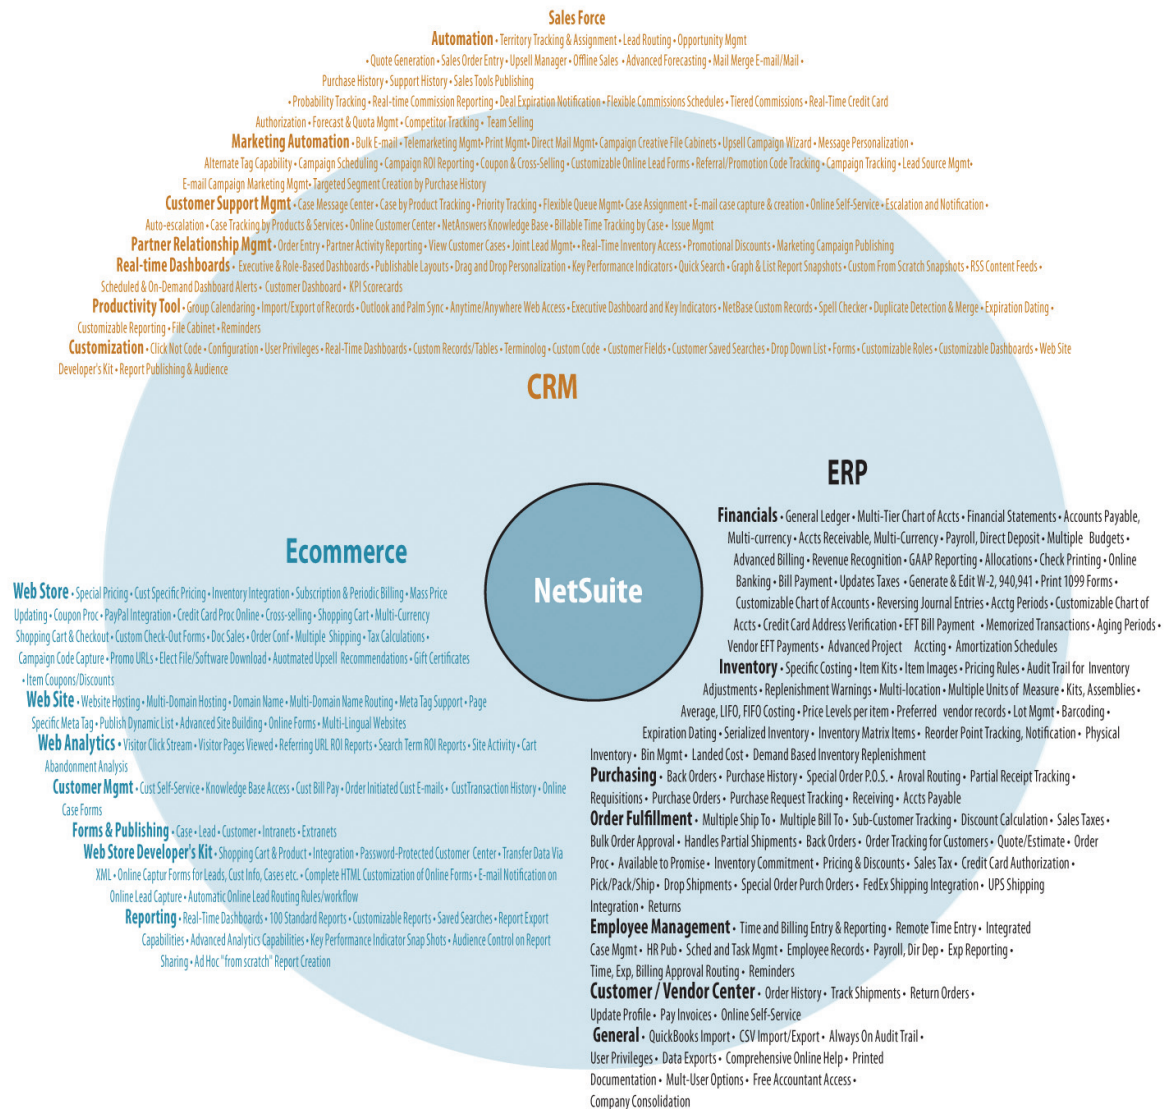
Sales Force

Automation • Territory Tracking & Assignment • Lead Routing • Opportunity Mgmt • Quote Generation • Sales Order Entry • Upsell Manager • Offline Sales • Advanced Forecasting • Mail Merge E-mail/Mail • Purchase History • Support History • Sales Tools Publishing • Probability Tracking • Real-time Commission Reporting • Deal Expiration Notification • Flexible Commissions Schedules • Tiered Commissions • Real-Time Credit Card Authorization • Forecast & Quota Mgmt • Competitor Tracking • Team Selling

Marketing Automation • Bulk E-mail • Telemarketing Mgmt • Print Mgmt • Direct Mail Mgmt • Campaign Creative File Cabinets • Upsell Campaign Wizard • Message Personalization • Alternate Tag Capability • Campaign Scheduling • Campaign ROI Reporting • Coupon & Cross-Selling • Customizable Online Lead Forms • Referral/Promotion Code Tracking • Campaign Tracking • Lead Source Mgmt • E-mail Campaign Marketing Mgmt • Targeted Segment Creation by Purchase History

Customer Support Mgmt • Case Message Center • Case by Product Tracking • Priority Tracking • Flexible Queue Mgmt • Case Assignment • E-mail case capture & creation • Online Self-Service • Escalation and Notification • Auto-escalation • Case Tracking by Products & Services • Online Customer Center • NetAnswers Knowledge Base • Billable Time Tracking by Case • Issue Mgmt

Partner Relationship Mgmt • Order Entry • Partner Activity Reporting • View Customer Cases • Joint Lead Mgmt • Real-Time Inventory Access • Promotional Discounts • Marketing Campaign Publishing

Real-time Dashboards • Executive & Role-Based Dashboards • Publishable Layouts • Drag and Drop Personalization • Key Performance Indicators • Quick Search • Graph & List Report Snapshots • Custom From Scratch Snapshots • RSS Content Feeds • Scheduled & On-Demand Dashboard Alerts • Customer Dashboard • KPI Scorecards

Productivity Tool • Group Calendaring • Import/Export of Records • Outlook and Palm Sync • Anytime/Anywhere Web Access • Executive Dashboard and Key Indicators • NetBase Custom Records • Spell Checker • Duplicate Detection & Merge • Expiration Dating • Customizable Reporting • File Cabinet • Reminders

Customization • Click Not Code • Configuration • User Privileges • Real-Time Dashboards • Custom Records/Tables • Terminolog • Custom Code • Customer Fields • Customer Saved Searches • Drop Down List • Forms • Customizable Roles • Customizable Dashboards • Web Site Developer's Kit • Report Publishing & Audience

CRM

ERP

Financials • General Ledger • Multi-Tier Chart of Accts • Financial Statements • Accounts Payable, Multi-currency • Accts Receivable, Multi-Currency • Payroll, Direct Deposit • Multiple Budgets • Advanced Billing • Revenue Recognition • GAAP Reporting • Allocations • Check Printing • Online Banking • Bill Payment • Updates Taxes • Generate & Edit W-2, 940,941 • Print 1099 Forms • Customizable Chart of Accounts • Reversing Journal Entries • Acctg Periods • Customizable Chart of Accts • Credit Card Address Verification • EFT Bill Payment • Memorized Transactions • Aging Periods • Vendor EFT Payments • Advanced Project Accting • Amortization Schedules

Inventory • Specific Costing • Item Kits • Item Images • Pricing Rules • Audit Trail for Inventory Adjustments • Replenishment Warnings • Multi-location • Multiple Units of Measure • Kits, Assemblies • Average, LIFO, FIFO Costing • Price Levels per item • Preferred vendor records • Lot Mgmt • Barcoding • Expiration Dating • Serialized Inventory • Inventory Matrix Items • Reorder Point Tracking, Notification • Physical Inventory • Bin Mgmt • Landed Cost • Demand Based Inventory Replenishment

Purchasing • Back Orders • Purchase History • Special Order P.O.S. • Aroval Routing • Partial Receipt Tracking • Requisitions • Purchase Orders • Purchase Request Tracking • Receiving • Accts Payable

Order Fulfillment • Multiple Ship To • Multiple Bill To • Sub-Customer Tracking • Discount Calculation • Sales Taxes • Bulk Order Approval • Handles Partial Shipments • Back Orders • Order Tracking for Customers • Quote/Estimate • Order Proc • Available to Promise • Inventory Commitment • Pricing & Discounts • Sales Tax • Credit Card Authorization • Pick/Pack/Ship • Drop Shipments • Special Order Purch Orders • FedEx Shipping Integration • UPS Shipping Integration • Returns

Employee Management • Time and Billing Entry & Reporting • Remote Time Entry • Integrated Case Mgmt • HR Pub • Sched and Task Mgmt • Employee Records • Payroll, Dir Dep • Exp Reporting • Time, Exp, Billing Approval Routing • Reminders

Customer / Vendor Center • Order History • Track Shipments • Return Orders • Update Profile • Pay Invoices • Online Self-Service

General • QuickBooks Import • CSV Import/Export • Always On Audit Trail • User Privileges • Data Exports • Comprehensive Online Help • Printed Documentation • Mult-User Options • Free Accountant Access • Company Consolidation

Ecommerce

Web Store • Special Pricing • Cust Specific Pricing • Inventory Integration • Subscription & Periodic Billing • Mass Price Updating • Coupon Proc • PayPal Integration • Credit Card Proc Online • Cross-selling • Shopping Cart • Multi-Currency Shopping Cart & Checkout • Custom Check-Out Forms • Doc Sales • Order Conf • Multiple Shipping • Tax Calculations • Campaign Code Capture • Promo URLs • Elect File/Software Download • Auotmated Upsell Recommendations • Gift Certificates • Item Coupons/Discounts

Web Site • Website Hosting • Multi-Domain Hosting • Domain Name • Multi-Domain Name Routing • Meta Tag Support • Page Specific Meta Tag • Publish Dynamic List • Advanced Site Building • Online Forms • Multi-Lingual Websites

Web Analytics • Visitor Click Stream • Visitor Pages Viewed • Referring URL ROI Reports • Search Term ROI Reports • Site Activity • Cart Abandonment Analysis

Customer Mgmt • Cust Self-Service • Knowledge Base Access • Cust Bill Pay • Order Initiated Cust E-mails • CustTransaction History • Online Case Forms

Forms & Publishing • Case • Lead • Customer • Intranets • Extranets

Web Store Developer's Kit • Shopping Cart & Product • Integration • Password-Protected Customer Center • Transfer Data Via XML • Online Captur Forms for Leads, Cust Info, Cases etc. • Complete HTML Customization of Online Forms • E-mail Notification on Online Lead Capture • Automatic Online Lead Routing Rules/workflow

Reporting • Real-Time Dashboards • 100 Standard Reports • Customizable Reports • Saved Searches • Report Export Capabilities • Advanced Analytics Capabilities • Key Performance Indicator Snap Shots • Audience Control on Report Sharing • Ad Hoc "from scratch" Report Creation

NetSuite